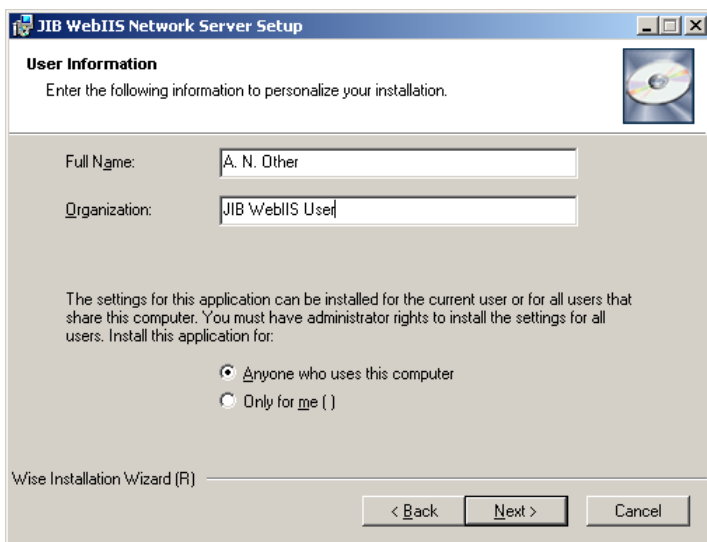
JIB WebIIS Network Server Setup

User Information

Enter the following information to personalize your installation.

Full Name: A. N. Other

Organization: JIB WebIIS User

The settings for this application can be installed for the current user or for all users that share this computer. You must have administrator rights to install the settings for all users. Install this application for:

Anyone who uses this computer

Only for me ( )

Wise Installation Wizard (R)

< Back
Next >
Cancel